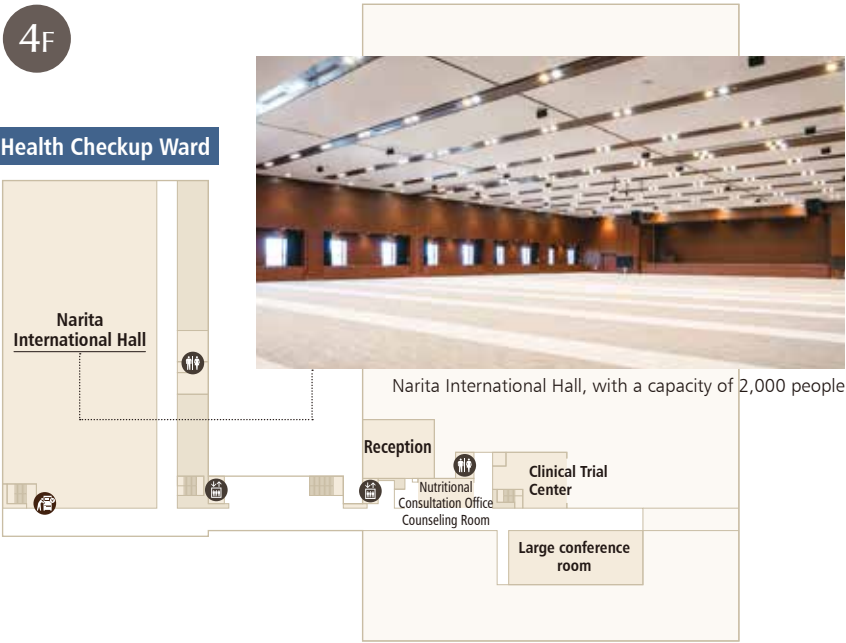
4F

Health Checkup Ward

Narita International Hall

Narita International Hall, with a capacity of 2,000 people

Reception

Clinical Trial Center

Nutritional Consultation Office Counseling Room

Large conference room